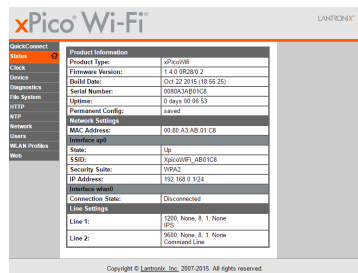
xPico Wi-Fi

LANTRONIX

QuickConnect
Status
Clock
Device
Diagnostics
File System
HTTP
NTP
Network
Users
WLAN Profiles
Web

| Product Information | |
|---|---|
| Product Type: | xPicoWifi |
| Firmware Version: | 1.4.0.0R28/0.2 |
| Build Date: | Oct 22 2015 (18:55:25) |
| Serial Number: | 0080A3AB01C8 |
| Uptime: | 0 days 00:06:53 |
| Permanent Config: | saved |
| **Network Settings** | |
| MAC Address: | 00:80:A3:AB:01:C8 |
| **Interface ap0** | |
| State: | Up |
| SSID: | XpicoWifi_AB01C8 |
| Security Suite: | WPA2 |
| IP Address: | 192.168.0.1/24 |
| **Interface wlan0** | |
| Connection State: | Disconnected |
| **Line Settings** | |
| Line 1: | 1200, None, 8, 1, None IPS |
| Line 2: | 9600, None, 8, 1, None Command Line |

Copyright © Lantronix, Inc. 2007-2015. All rights reserved.